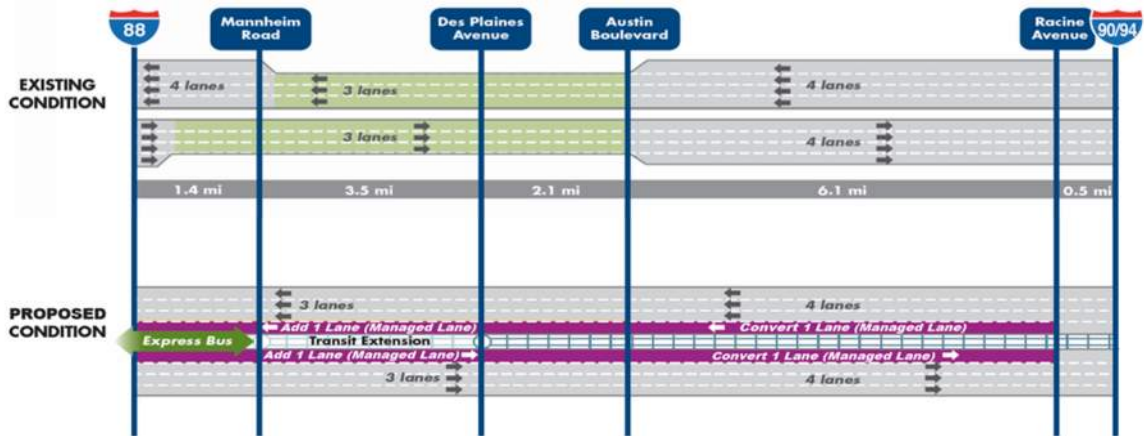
88

Mannheim Road

Des Plaines Avenue

Austin Boulevard

Racine Avenue

90/94

EXISTING CONDITION

4 lanes

3 lanes

4 lanes

3 lanes

4 lanes

1.4 mi

3.5 mi

2.1 mi

6.1 mi

0.5 mi

PROPOSED CONDITION

3 lanes

4 lanes

Add 1 Lane (Managed Lane)

Convert 1 Lane (Managed Lane)

Express Bus

Transit Extension

Add 1 Lane (Managed Lane)

Convert 1 Lane (Managed Lane)

3 lanes

4 lanes